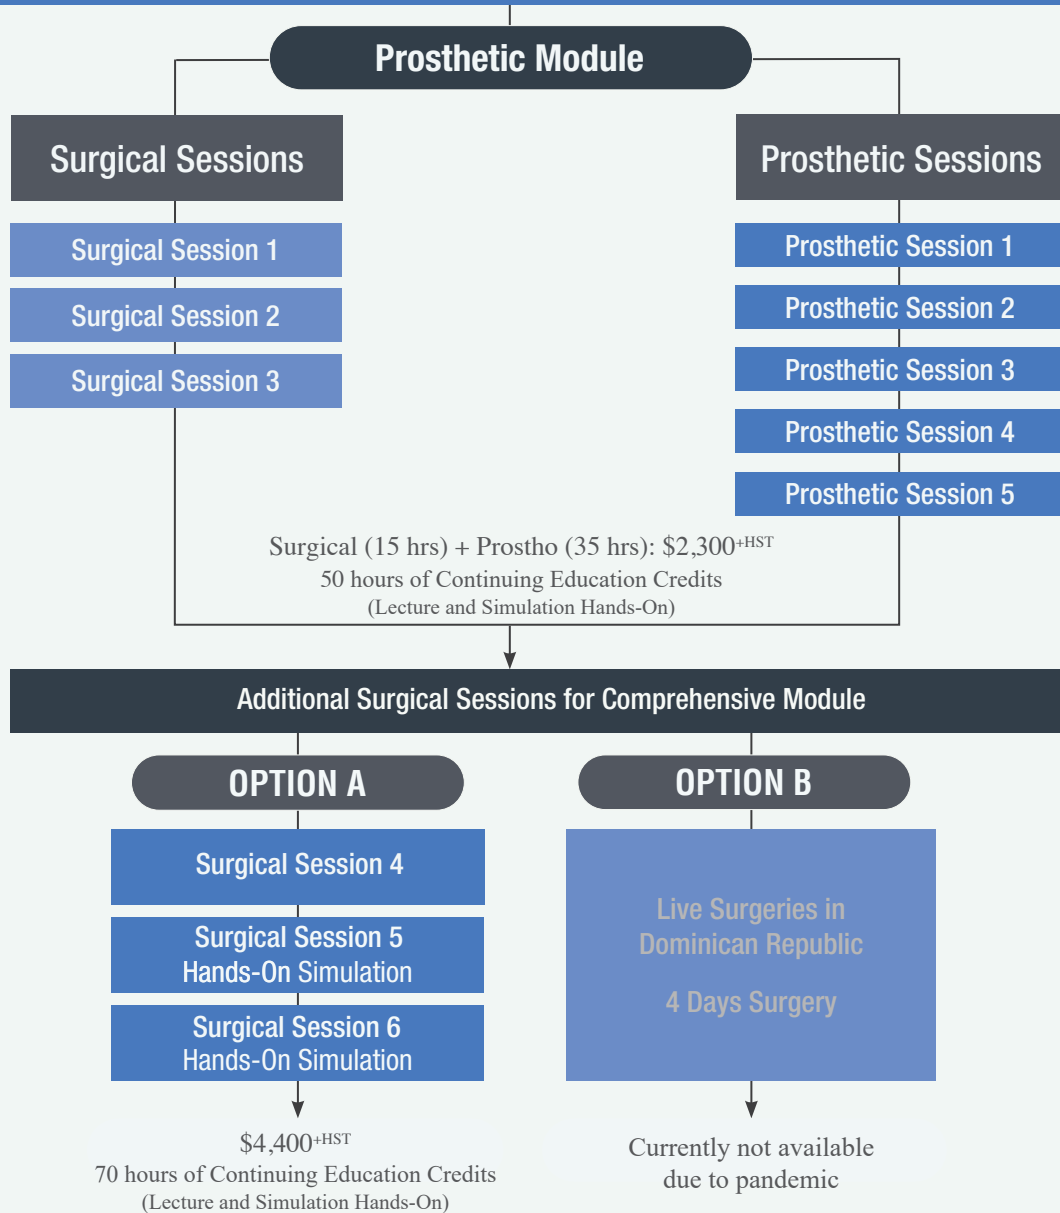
Prosthetic Module

Surgical Sessions

Surgical Session 1

Surgical Session 2

Surgical Session 3

Prosthetic Sessions

Prosthetic Session 1

Prosthetic Session 2

Prosthetic Session 3

Prosthetic Session 4

Prosthetic Session 5

Surgical (15 hrs) + Prostho (35 hrs): $2,300^{+HST}$
50 hours of Continuing Education Credits
(Lecture and Simulation Hands-On)

Additional Surgical Sessions for Comprehensive Module

OPTION A

Surgical Session 4

Surgical Session 5
Hands-On Simulation

Surgical Session 6
Hands-On Simulation

$4,400^{+HST}$
70 hours of Continuing Education Credits
(Lecture and Simulation Hands-On)

OPTION B

Live Surgeries in Dominican Republic

4 Days Surgery

Currently not available due to pandemic